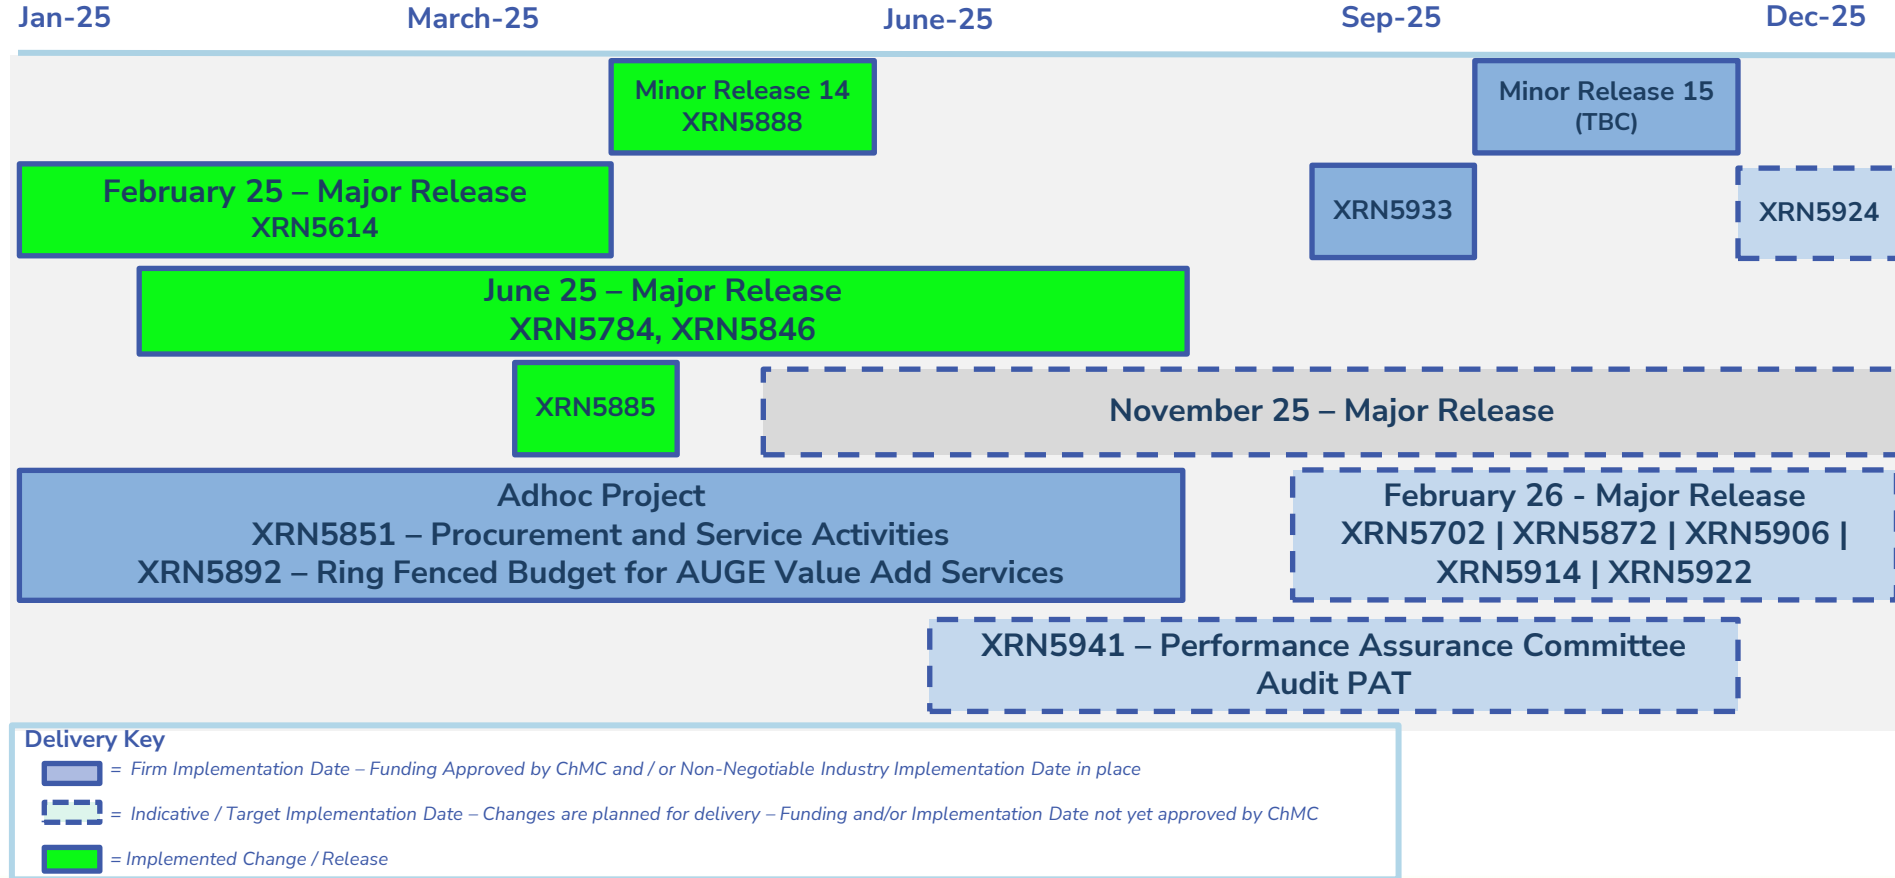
Jan-25 March-25 June-25 Sep-25 Dec-25

Minor Release 14
XRN5888

Minor Release 15
(TBC)

February 25 – Major Release
XRN5614

XRN5933

XRN5924

June 25 – Major Release
XRN5784, XRN5846

XRN5885

November 25 – Major Release

Adhoc Project
XRN5851 – Procurement and Service Activities
XRN5892 – Ring Fenced Budget for AUGE Value Add Services

February 26 - Major Release
XRN5702 | XRN5872 | XRN5906 |
XRN5914 | XRN5922

XRN5941 – Performance Assurance Committee
Audit PAT

Delivery Key
= Firm Implementation Date – Funding Approved by ChMC and / or Non-Negotiable Industry Implementation Date in place
= Indicative / Target Implementation Date – Changes are planned for delivery – Funding and/or Implementation Date not yet approved by ChMC
= Implemented Change / Release